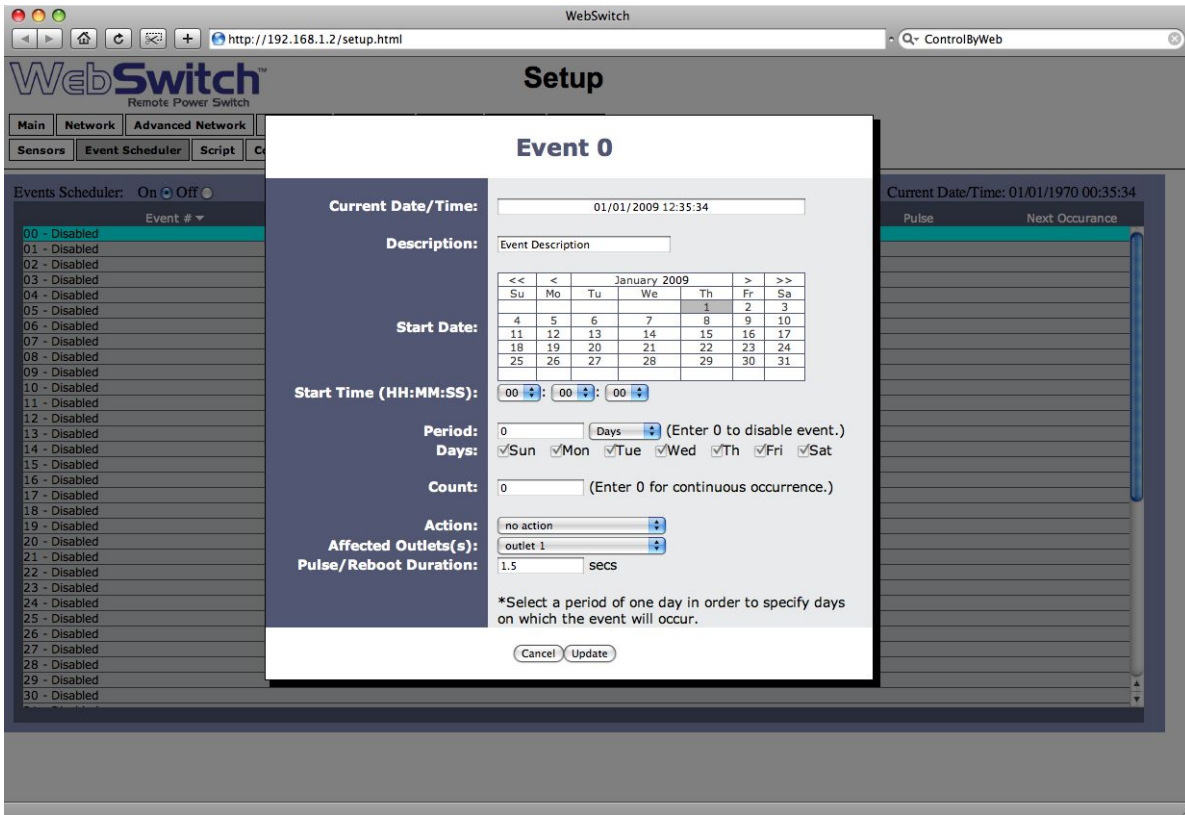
WebSwitch

http://192.168.1.2/setup.html

ControlByWeb

WebSwitch™
Remote Power Switch

Setup

Main | Network | Advanced Network

Sensors | Event Scheduler | Script | C

Events Scheduler: On Off

Event #

00 - Disabled
01 - Disabled
02 - Disabled
03 - Disabled
04 - Disabled
05 - Disabled
06 - Disabled
07 - Disabled
08 - Disabled
09 - Disabled
10 - Disabled
11 - Disabled
12 - Disabled
13 - Disabled
14 - Disabled
15 - Disabled
16 - Disabled
17 - Disabled
18 - Disabled
19 - Disabled
20 - Disabled
21 - Disabled
22 - Disabled
23 - Disabled
24 - Disabled
25 - Disabled
26 - Disabled
27 - Disabled
28 - Disabled
29 - Disabled
30 - Disabled

Current Date/Time: 01/01/1970 00:35:34

Pulse | Next Occurance

Event 0

Current Date/Time: 01/01/2009 12:35:34

Description: Event Description

Start Date:

| << | < | January 2009 | | | > | >> |
|---|---|---|---|---|---|---|
| Su | Mo | Tu | We | Th | Fr | Sa |
| | | | | 1 | 2 | 3 |
| 4 | 5 | 6 | 7 | 8 | 9 | 10 |
| 11 | 12 | 13 | 14 | 15 | 16 | 17 |
| 18 | 19 | 20 | 21 | 22 | 23 | 24 |
| 25 | 26 | 27 | 28 | 29 | 30 | 31 |

Start Time (HH:MM:SS): 00 : 00 : 00

Period: 0 Days (Enter 0 to disable event.)
Days: Sun Mon Tue Wed Th Fri Sat

Count: 0 (Enter 0 for continuous occurrence.)

Action: no action
Affected Outlets(s): outlet 1
Pulse/Reboot Duration: 1.5 secs

*Select a period of one day in order to specify days on which the event will occur.

Cancel Update